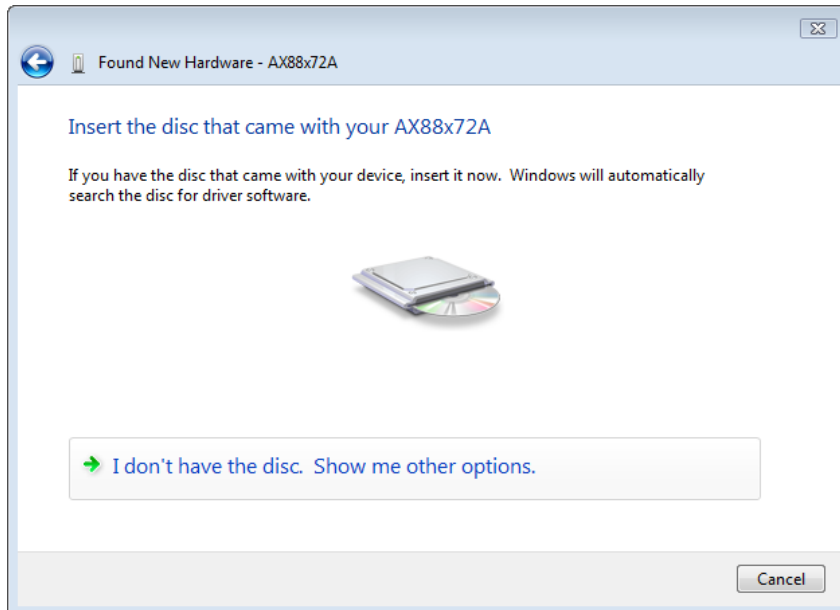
Found New Hardware - AX88x72A

Insert the disc that came with your AX88x72A

If you have the disc that came with your device, insert it now. Windows will automatically search the disc for driver software.

I don't have the disc. Show me other options.

Cancel